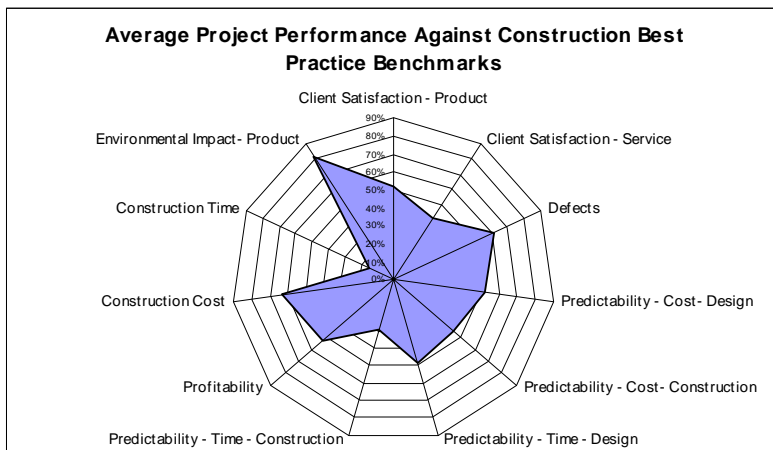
Average Project Performance Against Construction Best Practice Benchmarks

Client Satisfaction - Product

90%
80%
70%
60%
50%
40%
30%
20%
10%
0%

Client Satisfaction - Service

Defects

Predictability - Cost - Design

Predictability - Cost - Construction

Predictability - Time - Design

Predictability - Time - Construction

Profitability

Construction Cost

Construction Time

Environmental Impact - Product